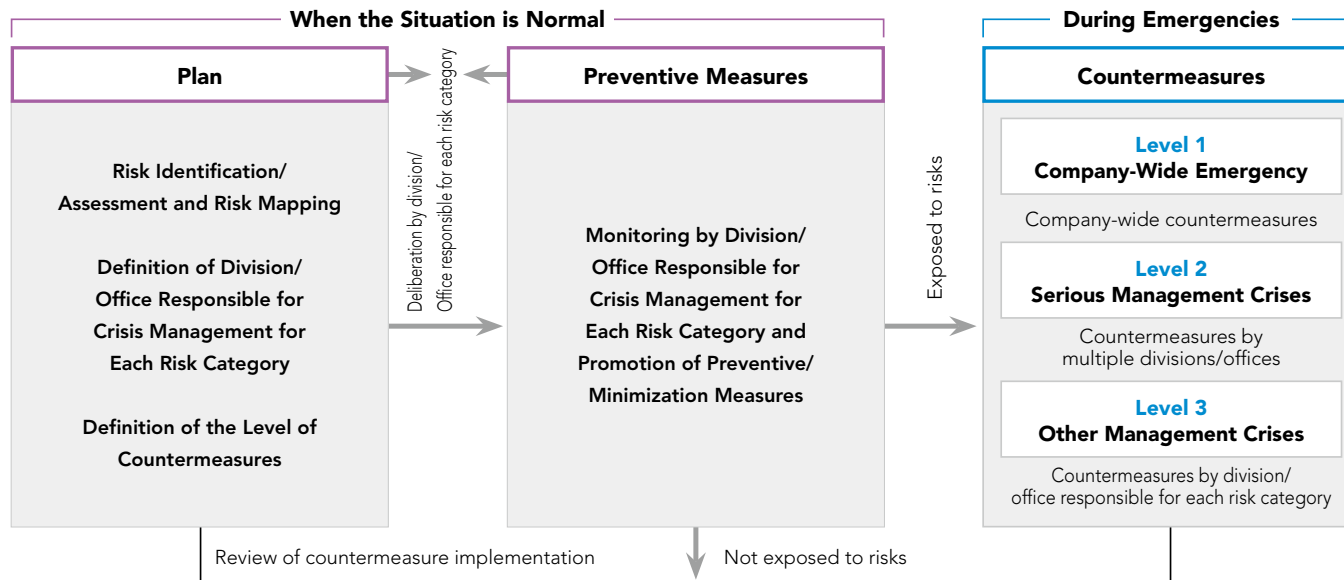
When the Situation is Normal

Plan

Risk Identification/ Assessment and Risk Mapping

Definition of Division/ Office Responsible for Crisis Management for Each Risk Category

Definition of the Level of Countermeasures

Deliberation by division/ Office responsible for each risk category

Preventive Measures

Monitoring by Division/ Office Responsible for Crisis Management for Each Risk Category and Promotion of Preventive/ Minimization Measures

Exposed to risks

During Emergencies

Countermeasures

Level 1
Company-Wide Emergency

Company-wide countermeasures

Level 2
Serious Management Crises

Countermeasures by multiple divisions/offices

Level 3
Other Management Crises

Countermeasures by division/ office responsible for each risk category

Review of countermeasure implementation

Not exposed to risks